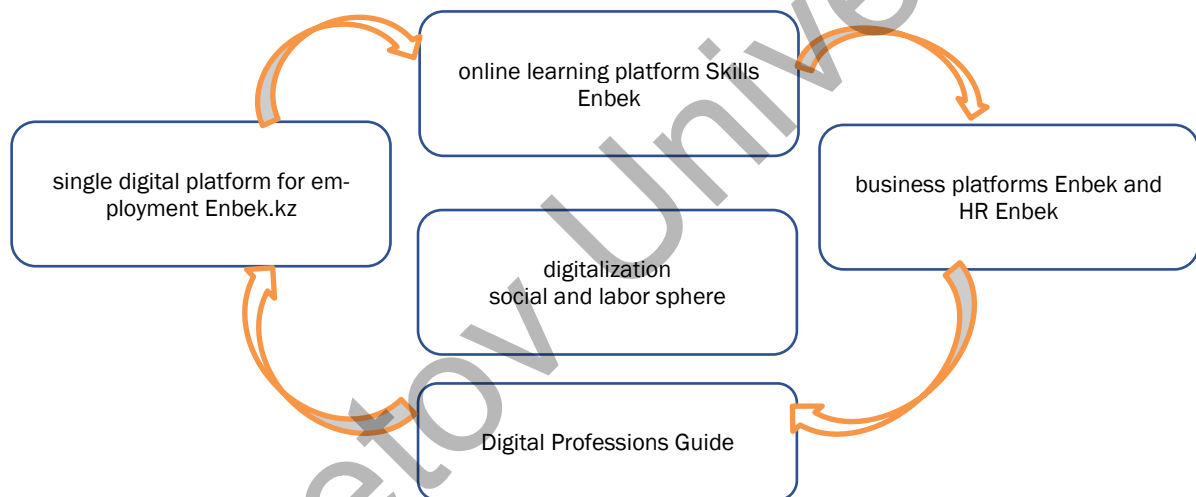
online learning platform Skills Enbek

single digital platform for employment Enbek.kz

business platforms Enbek and HR Enbek

digitalization
social and labor sphere

Digital Professions Guide

etov Unive